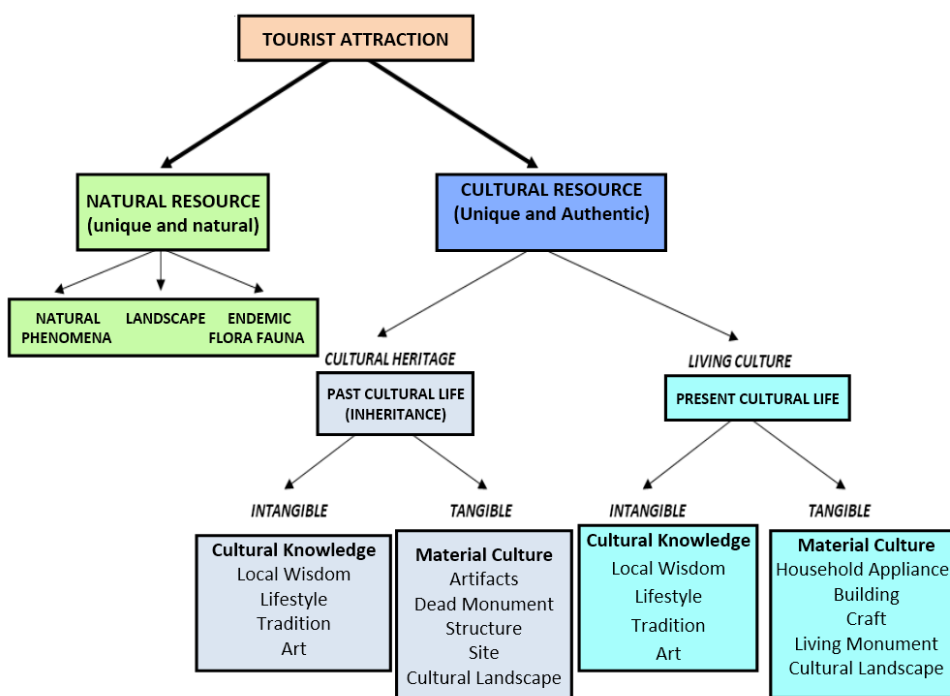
TOURIST ATTRACTION

NATURAL RESOURCE
(unique and natural)

CULTURAL RESOURCE
(Unique and Authentic)

NATURAL PHENOMENA
LANDSCAPE
ENDEMIC FLORA FAUNA

CULTURAL HERITAGE

PAST CULTURAL LIFE
(INHERITANCE)

LIVING CULTURE

PRESENT CULTURAL LIFE

INTANGIBLE

TANGIBLE

INTANGIBLE

TANGIBLE

Cultural Knowledge
Local Wisdom
Lifestyle
Tradition
Art

Material Culture
Artifacts
Dead Monument
Structure
Site
Cultural Landscape

Cultural Knowledge
Local Wisdom
Lifestyle
Tradition
Art

Material Culture
Household Appliance
Building
Craft
Living Monument
Cultural Landscape